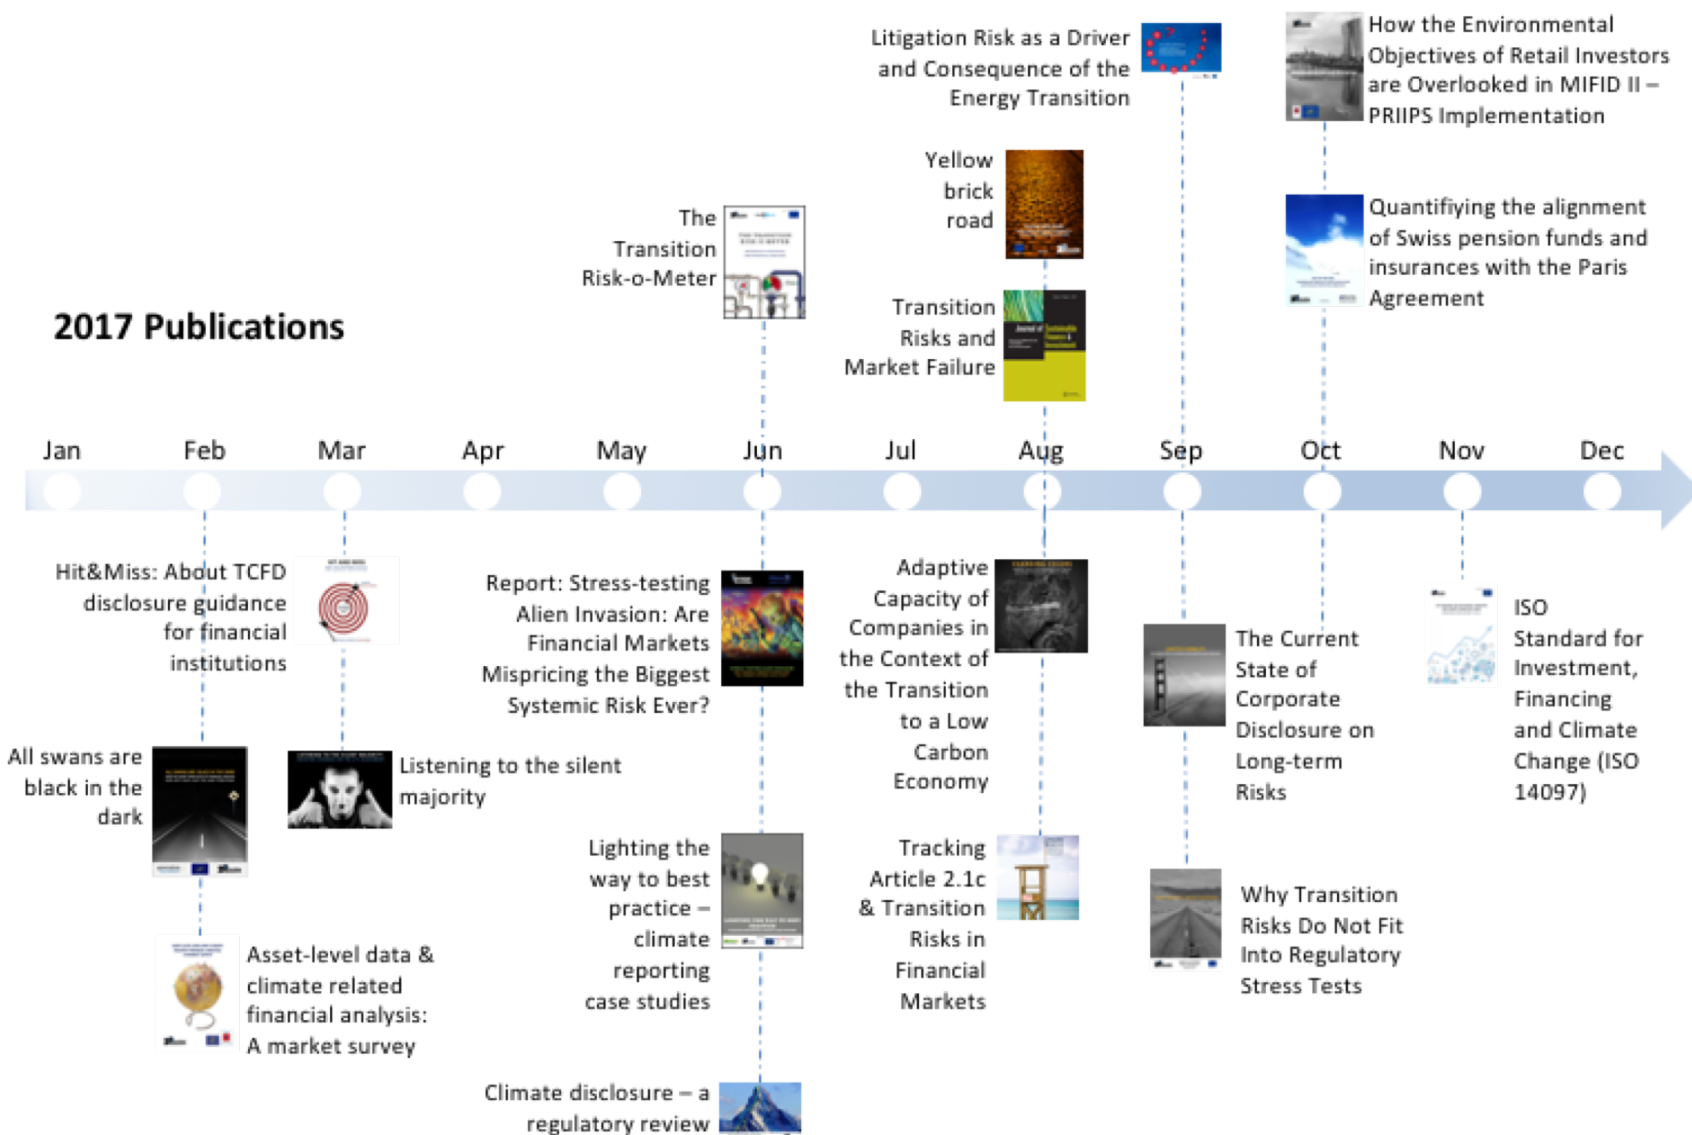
2017 Publications

Litigation Risk as a Driver and Consequence of the Energy Transition

How the Environmental Objectives of Retail Investors are Overlooked in MIFID II – PRIIPS Implementation

Yellow brick road

Quantifiying the alignment of Swiss pension funds and insurances with the Paris Agreement

The Transition Risk-o-Meter

Transition Risks and Market Failure

Jan Feb Mar Apr May Jun Jul Aug Sep Oct Nov Dec

Hit&Miss: About TCFD disclosure guidance for financial institutions

Report: Stress-testing Alien Invasion: Are Financial Markets Mispricing the Biggest Systemic Risk Ever?

Adaptive Capacity of Companies in the Context of the Transition to a Low Carbon Economy

The Current State of Corporate Disclosure on Long-term Risks

ISO Standard for Investment, Financing and Climate Change (ISO 14097)

All swans are black in the dark

Listening to the silent majority

Lighting the way to best practice – climate reporting case studies

Tracking Article 2.1c & Transition Risks in Financial Markets

Why Transition Risks Do Not Fit Into Regulatory Stress Tests

Asset-level data & climate related financial analysis: A market survey

Climate disclosure – a regulatory review